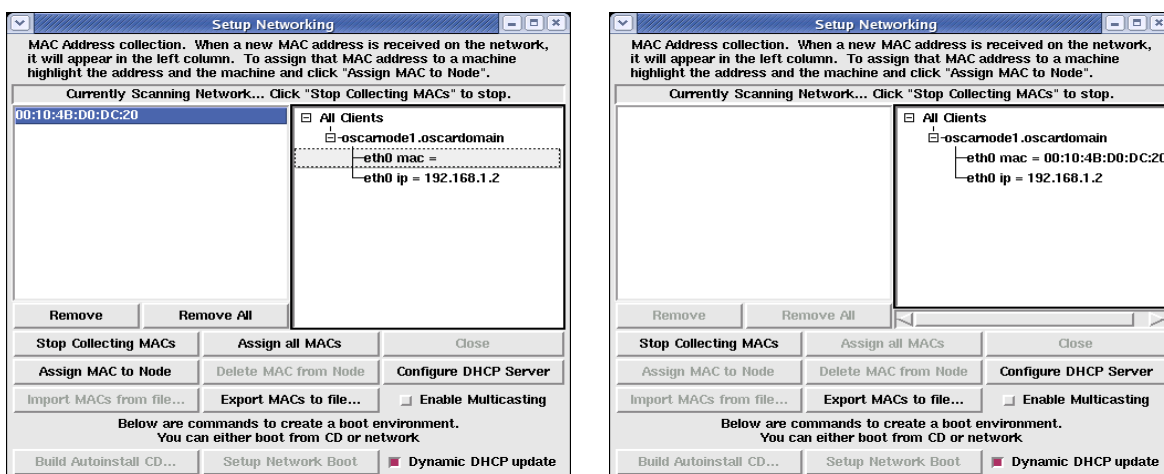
Setup Networking

MAC Address collection. When a new MAC address is received on the network, it will appear in the left column. To assign that MAC address to a machine highlight the address and the machine and click "Assign MAC to Node".

Currently Scanning Network... Click "Stop Collecting MACs" to stop.

00:10:4B:D0:DC:20

All Clients
oscarnode1.oscardomain
eth0 mac =
eth0 ip = 192.168.1.2

Remove
Remove All
Stop Collecting MACs
Assign all MACs
Close
Assign MAC to Node
Delete MAC from Node
Configure DHCP Server
Import MACs from file...
Export MACs to file...
Enable Multicasting

Below are commands to create a boot environment.
You can either boot from CD or network

Build Autoinstall CD...
Setup Network Boot
Dynamic DHCP update

Setup Networking

MAC Address collection. When a new MAC address is received on the network, it will appear in the left column. To assign that MAC address to a machine highlight the address and the machine and click "Assign MAC to Node".

Currently Scanning Network... Click "Stop Collecting MACs" to stop.

All Clients
oscarnode1.oscardomain
eth0 mac = 00:10:4B:D0:DC:2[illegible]
eth0 ip = 192.168.1.2

Remove
Remove All
Stop Collecting MACs
Assign all MACs
Close
Assign MAC to Node
Delete MAC from Node
Configure DHCP Server
Import MACs from file...
Export MACs to file...
Enable Multicasting

Below are commands to create a boot environment.
You can either boot from CD or network

Build Autoinstall CD...
Setup Network Boot
Dynamic DHCP update